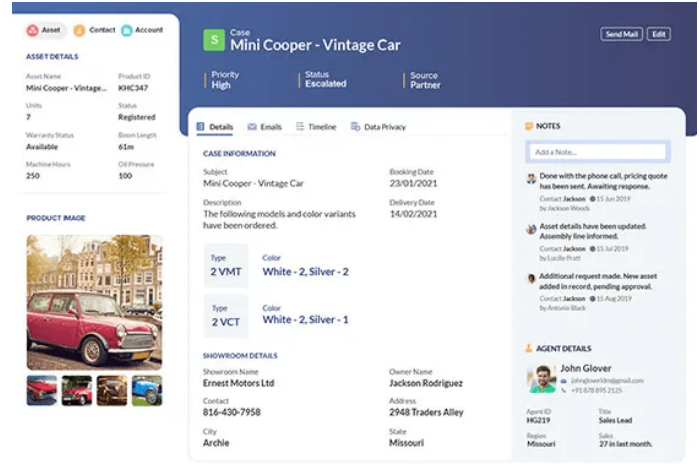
Asset Contact Account

ASSET DETAILS

Asset Name
Mini Cooper - Vintage...

Product ID
KHC347

Units
7

Status
Registered

Warranty Status
Available

Boom Length
61m

Machine Hours
250

Oil Pressure
100

PRODUCT IMAGE

S Case
Mini Cooper - Vintage Car

Send Mail Edit

Priority
High

Status
Escalated

Source
Partner

Details Emails Timeline Data Privacy

CASE INFORMATION

Subject
Mini Cooper - Vintage Car

Booking Date
23/01/2021

Description
The following models and color variants have been ordered.

Delivery Date
14/02/2021

Type
2 VMT

Color
White - 2, Silver - 2

Type
2 VCT

Color
White - 2, Silver - 1

SHOWROOM DETAILS

Showroom Name
Ernest Motors Ltd

Owner Name
Jackson Rodriguez

Contact
816-430-7958

Address
2948 Traders Alley

City
Archie

State
Missouri

NOTES

Add a Note...

Done with the phone call, pricing quote has been sent. Awaiting response.
Contact Jackson 15 Jun 2019
by Jackson Woods

Asset details have been updated. Assembly line informed.
Contact Jackson 15 Jul 2019
by Lucille Pratt

Additional request made. New asset added in record, pending approval.
Contact Jackson 15 Aug 2019
by Jackson Black

AGENT DETAILS

John Glover
johnglover@zoho.com
+91 878 895 2125

Agent ID
HG219

Title
Sales Lead

Region
Missouri

Sales
27 in last month.